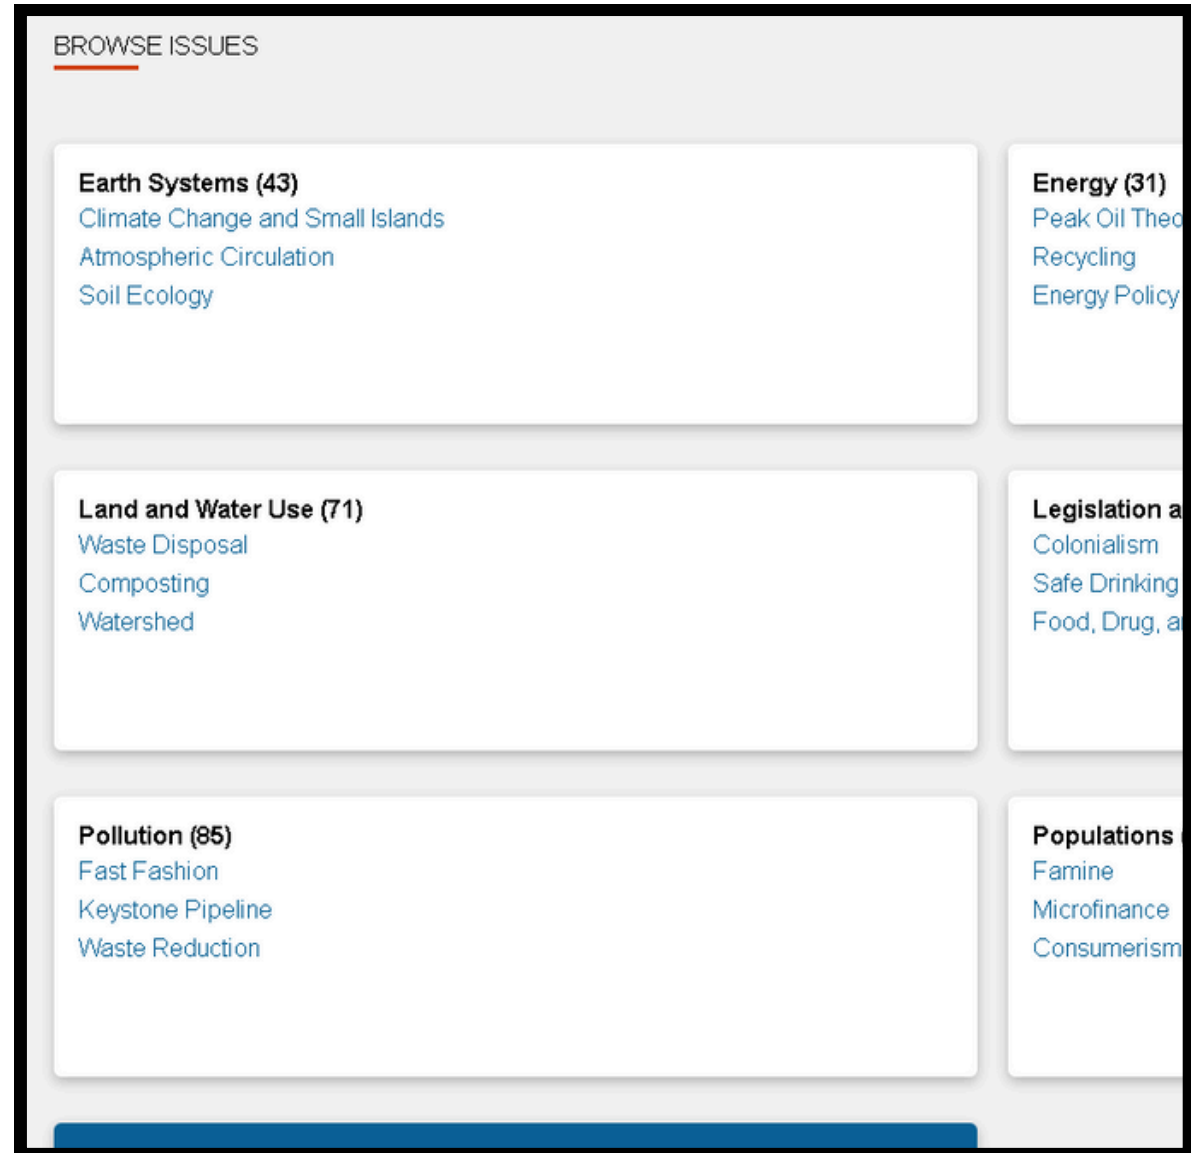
BROWSE ISSUES

Earth Systems (43)
Climate Change and Small Islands
Atmospheric Circulation
Soil Ecology

Land and Water Use (71)
Waste Disposal
Composting
Watershed

Pollution (85)
Fast Fashion
Keystone Pipeline
Waste Reduction

Energy (31)
Peak Oil Theo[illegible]
Recycling
Energy Policy

Legislation a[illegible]
Colonialism
Safe Drinking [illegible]
Food, Drug, a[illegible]

Populations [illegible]
Famine
Microfinance
Consumerism